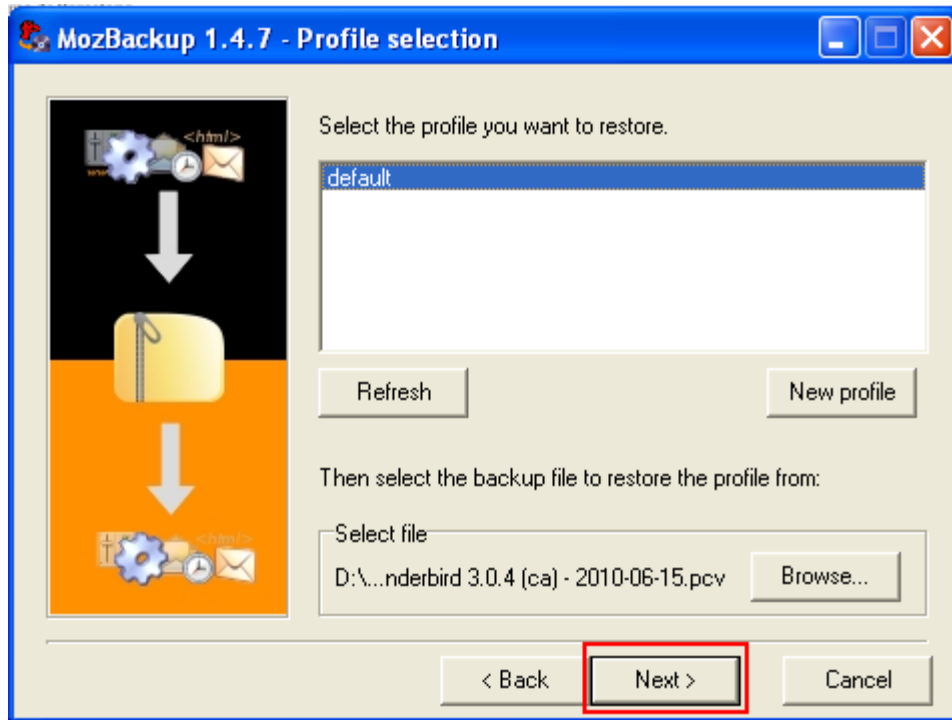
MozBackup 1.4.7 - Profile selection

<html>

<html>

Select the profile you want to restore.

default

Refresh

New profile

Then select the backup file to restore the profile from:

Select file

D:\...nderbird 3.0.4 (ca) - 2010-06-15.pcv

Browse...

< Back

Next >

Cancel